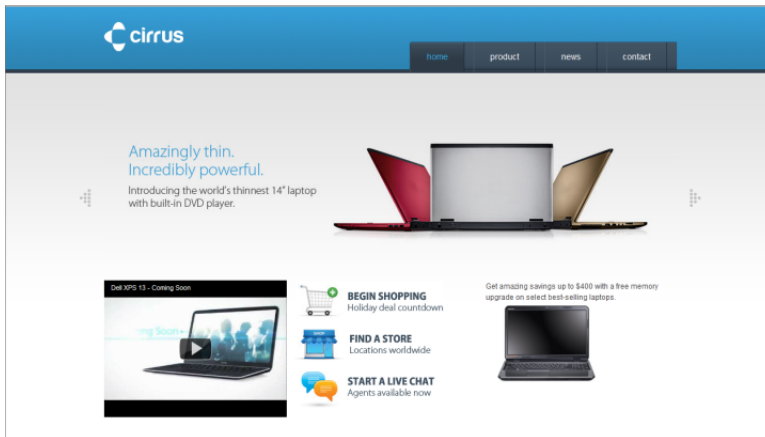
cirrus

home product news contact

Amazingly thin.
Incredibly powerful.

Introducing the world's thinnest 14" laptop with built-in DVD player.

Dell XPS 13 - Coming Soon

ing Soon

BEGIN SHOPPING
Holiday deal countdown

FIND A STORE
Locations worldwide

START A LIVE CHAT
Agents available now

Get amazing savings up to $400 with a free memory upgrade on select best-selling laptops.